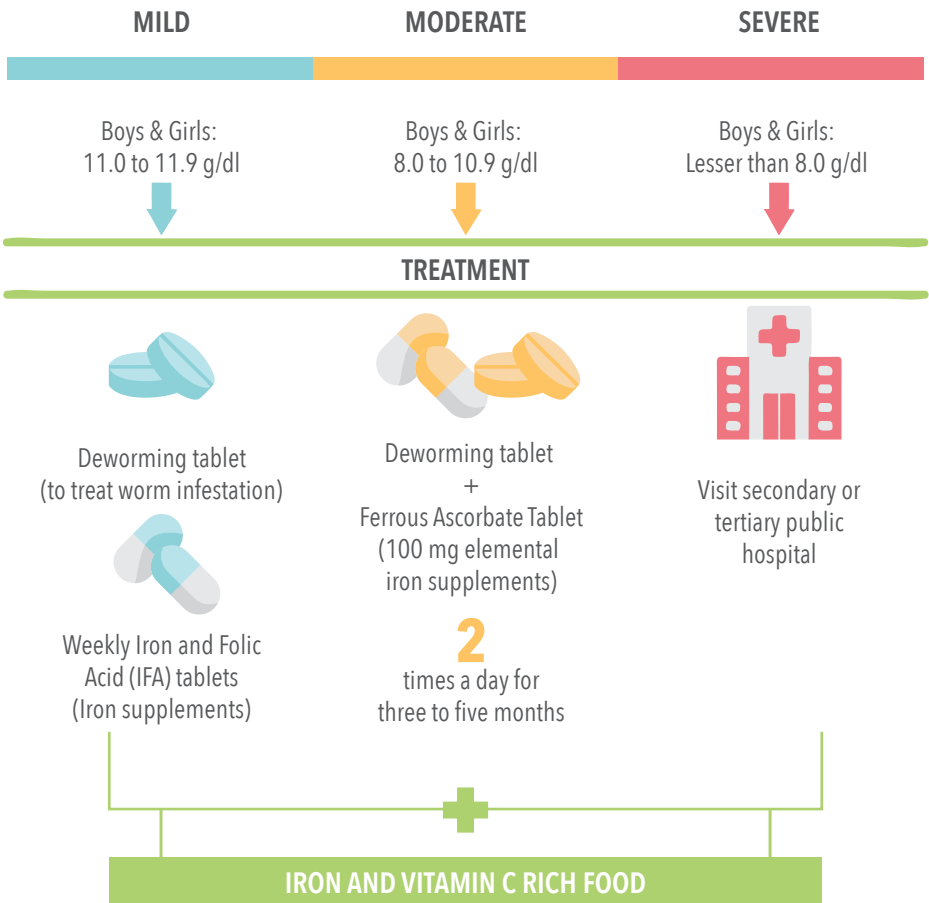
MILD

MODERATE

SEVERE

Boys & Girls:
11.0 to 11.9 g/dl

Boys & Girls:
8.0 to 10.9 g/dl

Boys & Girls:
Lesser than 8.0 g/dl

TREATMENT

Deworming tablet
(to treat worm infestation)

Weekly Iron and Folic Acid (IFA) tablets
(Iron supplements)

Deworming tablet
+
Ferrous Ascorbate Tablet
(100 mg elemental iron supplements)

2
times a day for three to five months

Visit secondary or tertiary public hospital

IRON AND VITAMIN C RICH FOOD